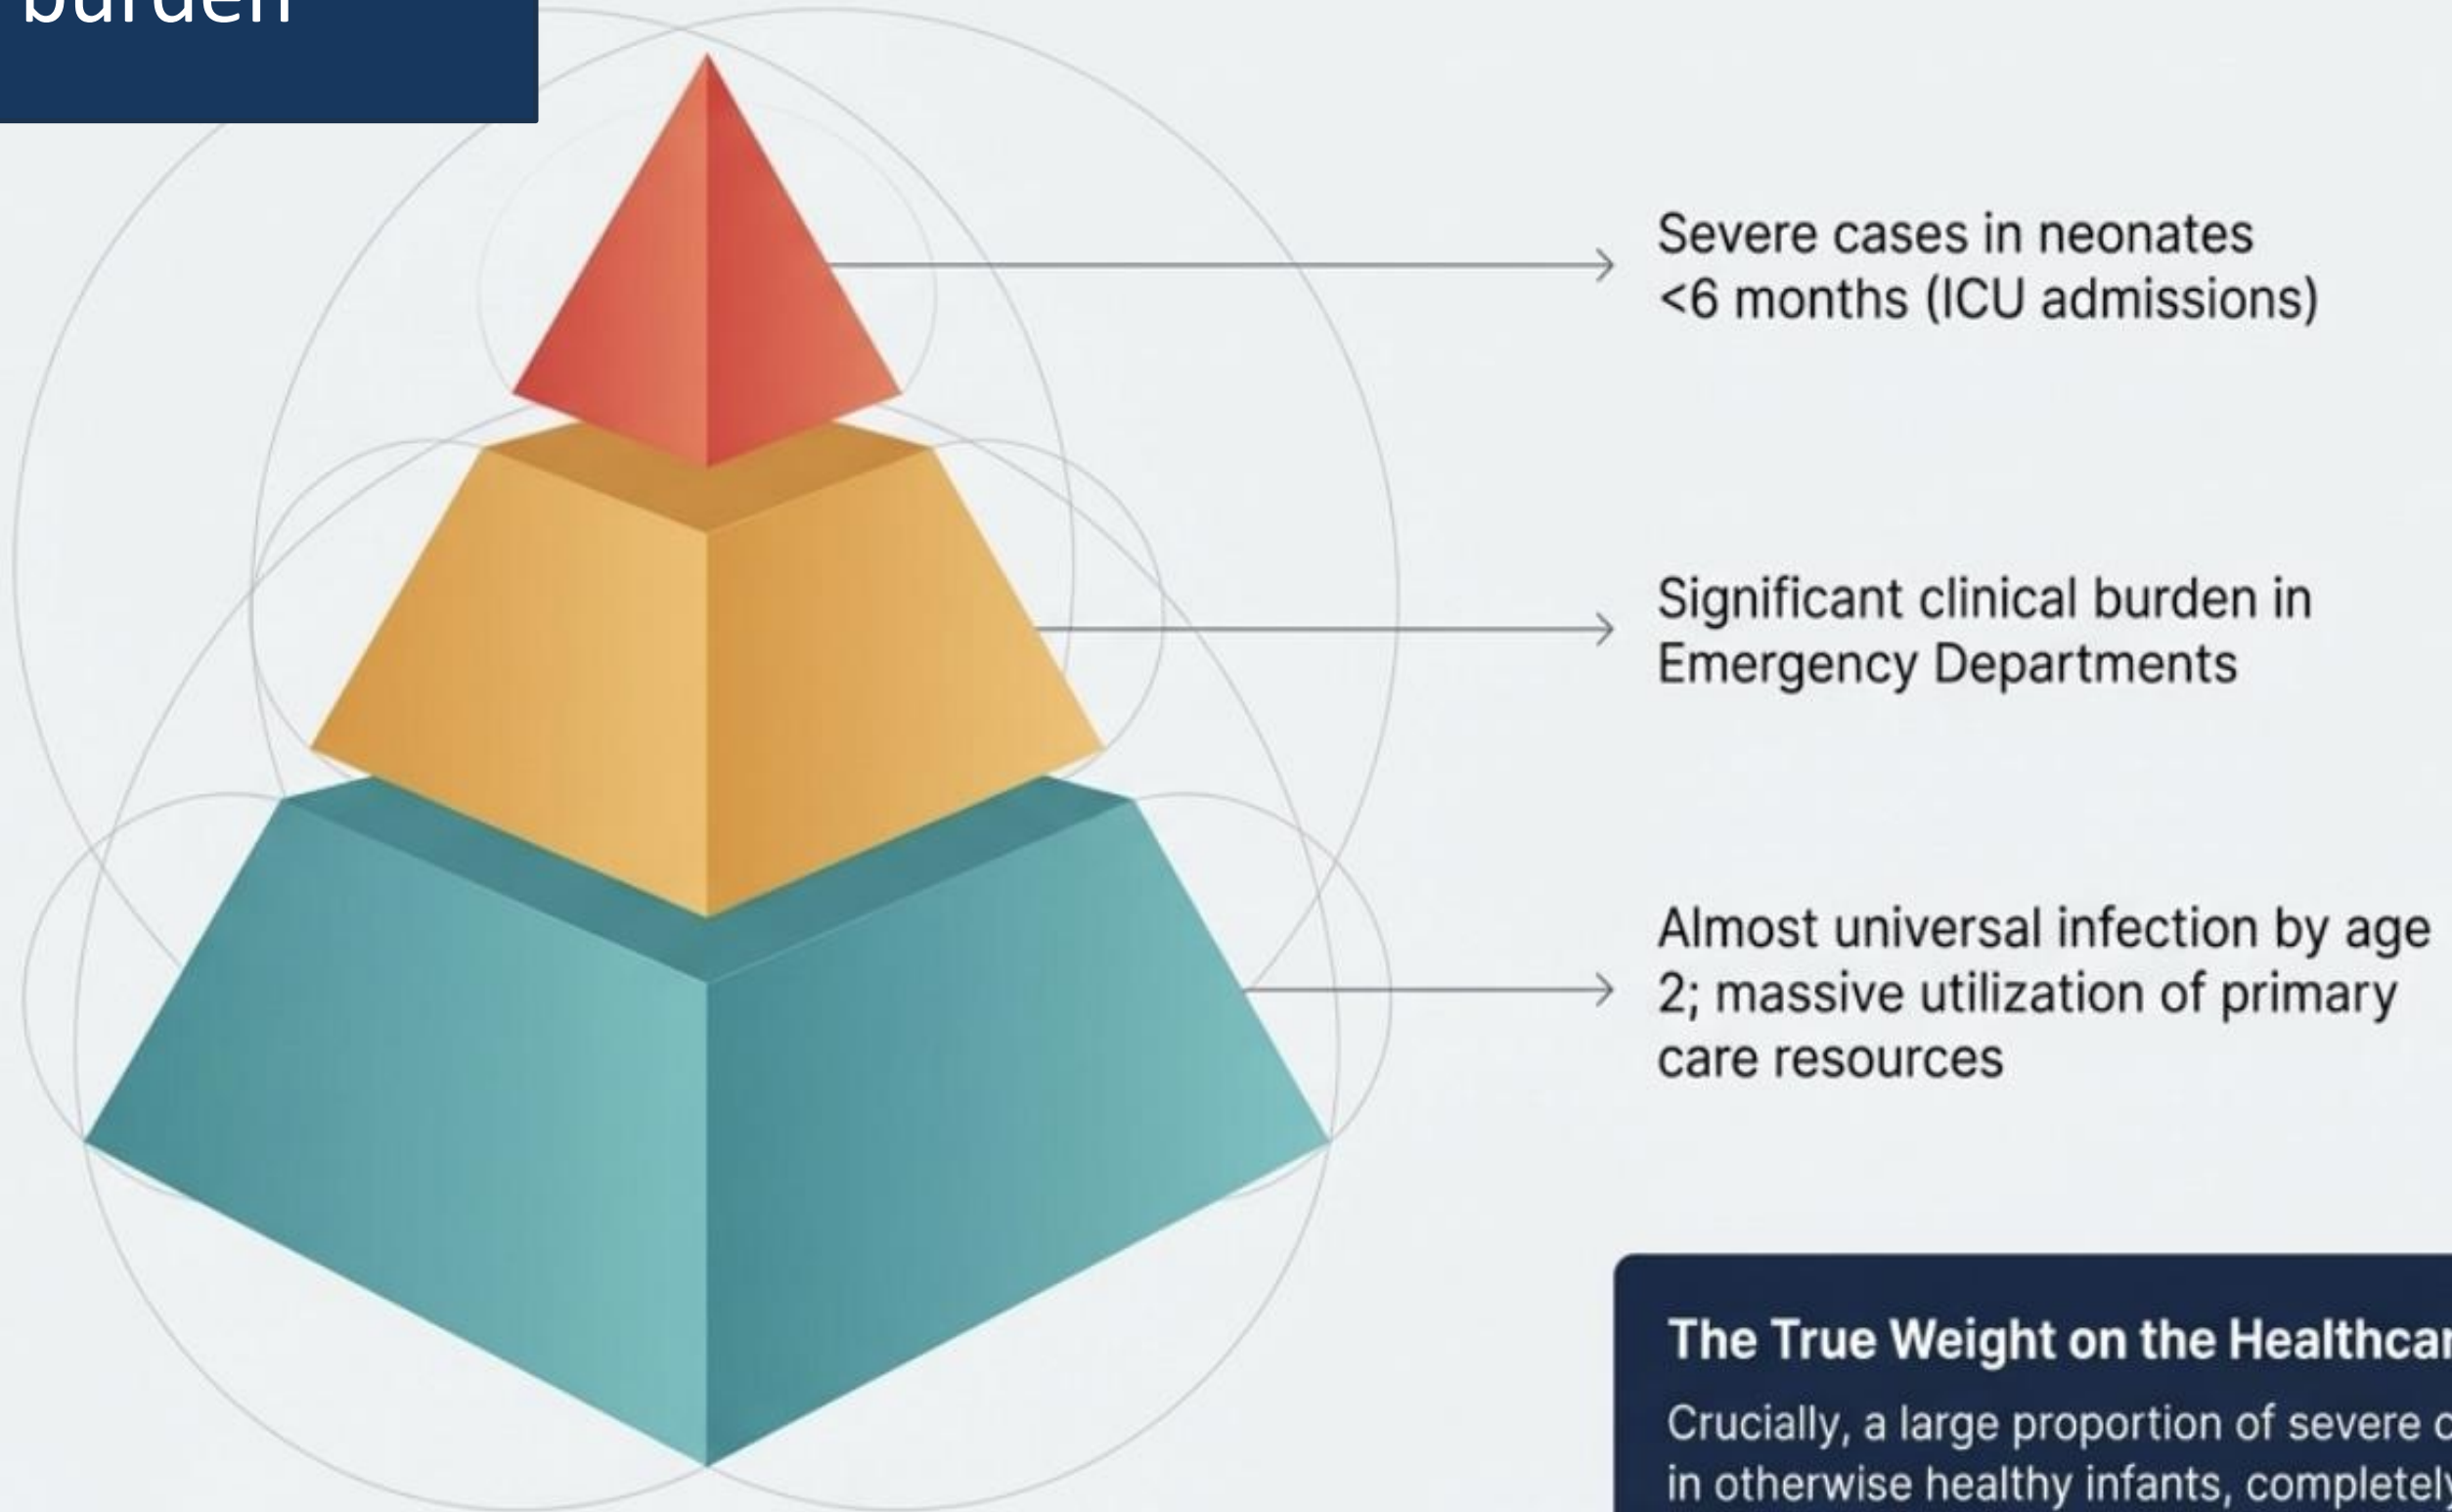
burden

Severe cases in neonates <6 months (ICU admissions)

Significant clinical burden in Emergency Departments

Almost universal infection by age 2; massive utilization of primary care resources

The True Weight on the Healthcar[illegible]

Crucially, a large proportion of severe c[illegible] in otherwise healthy infants, completel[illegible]